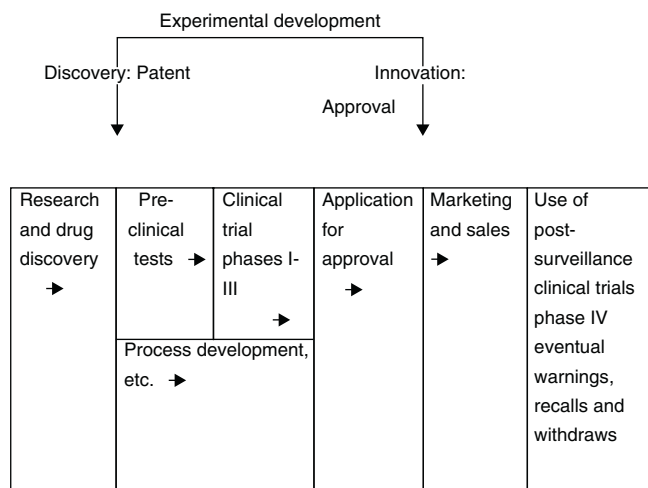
Experimental development

Discovery: Patent

Innovation: Approval

| Research and drug discovery → | Pre-clinical tests → | Clinical trial phases I-III → | Application for approval → | Marketing and sales → | Use of post-surveillance clinical trials phase IV eventual warnings, recalls and withdraws |
|---|---|---|---|---|---|
| | Process development, etc. → | | | | |